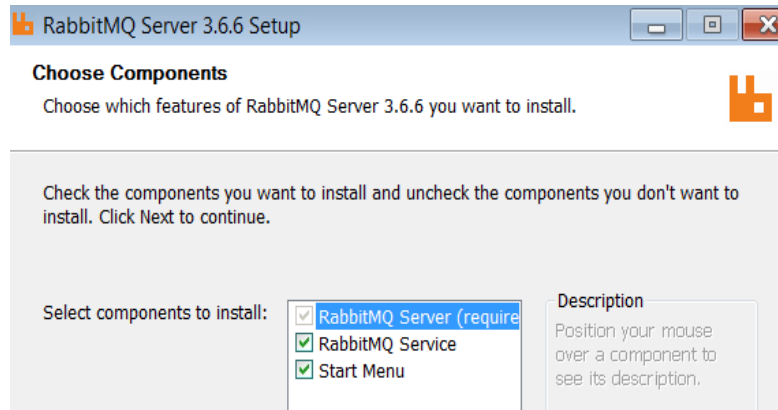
RabbitMQ Server 3.6.6 Setup

Choose Components

Choose which features of RabbitMQ Server 3.6.6 you want to install.

Check the components you want to install and uncheck the components you don't want to install. Click Next to continue.

Select components to install:

RabbitMQ Server (require
RabbitMQ Service
Start Menu

Description

Position your mouse over a component to see its description.